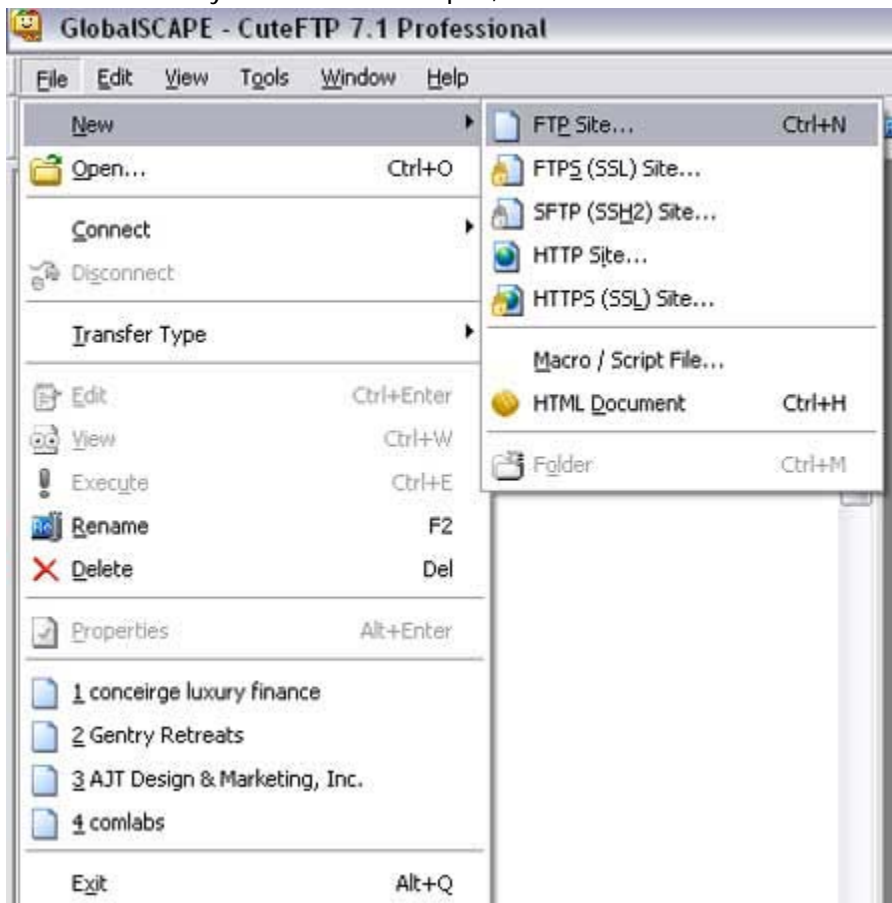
GlobalSCAPE - CuteFTP 7.1 Professional

File Edit View Tools Window Help

New
Open... Ctrl+O
Connect
Disconnect
Transfer Type
Edit Ctrl+Enter
View Ctrl+W
Execute Ctrl+E
Rename F2
Delete Del
Properties Alt+Enter
1 conceirge luxury finance
2 Gentry Retreats
3 AJT Design & Marketing, Inc.
4 comlabs
Exit Alt+Q

FTP Site... Ctrl+N
FTPS (SSL) Site...
SFTP (SSH2) Site...
HTTP Site...
HTTPS (SSL) Site...
Macro / Script File...
HTML Document Ctrl+H
Folder Ctrl+M